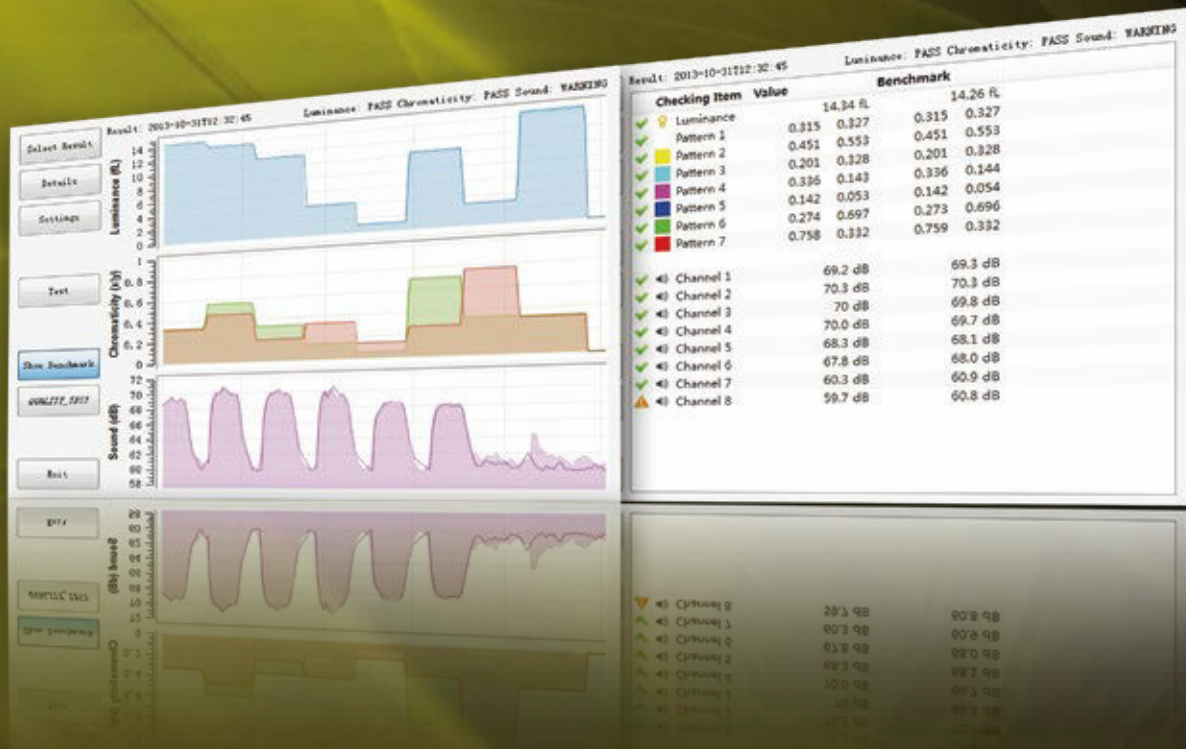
Select Result

Details

Settings

Test

Show Benchmark

QUALITY_TEST

Exit

Result: 2013-10-31T12:32:45

Luminance: PASS Chromaticity: PASS Sound: WARNING

Luminance (fL)

14 12 10 8 6 4 2 0

Chromaticity (x/y)

1 0.8 0.6 0.4 0.2 0

Sound (dB)

72 70 68 66 64 62 60 58

Result: 2013-10-31T12:32:45

Luminance: PASS Chromaticity: PASS Sound: WARNING

| Checking Item | Value | | Benchmark | |
|---|---|---|---|---|
| Luminance | | 14.34 fL | | 14.26 fL |
| Pattern 1 | 0.315 | 0.327 | 0.315 | 0.327 |
| Pattern 2 | 0.451 | 0.553 | 0.451 | 0.553 |
| Pattern 3 | 0.201 | 0.328 | 0.201 | 0.328 |
| Pattern 4 | 0.336 | 0.143 | 0.336 | 0.144 |
| Pattern 5 | 0.142 | 0.053 | 0.142 | 0.054 |
| Pattern 6 | 0.274 | 0.697 | 0.273 | 0.696 |
| Pattern 7 | 0.758 | 0.332 | 0.759 | 0.332 |
| Channel 1 | | 69.2 dB | | 69.3 dB |
| Channel 2 | | 70.3 dB | | 70.3 dB |
| Channel 3 | | 70 dB | | 69.8 dB |
| Channel 4 | | 70.0 dB | | 69.7 dB |
| Channel 5 | | 68.3 dB | | 68.1 dB |
| Channel 6 | | 67.8 dB | | 68.0 dB |
| Channel 7 | | 60.3 dB | | 60.9 dB |
| Channel 8 | | 59.7 dB | | 60.8 dB |